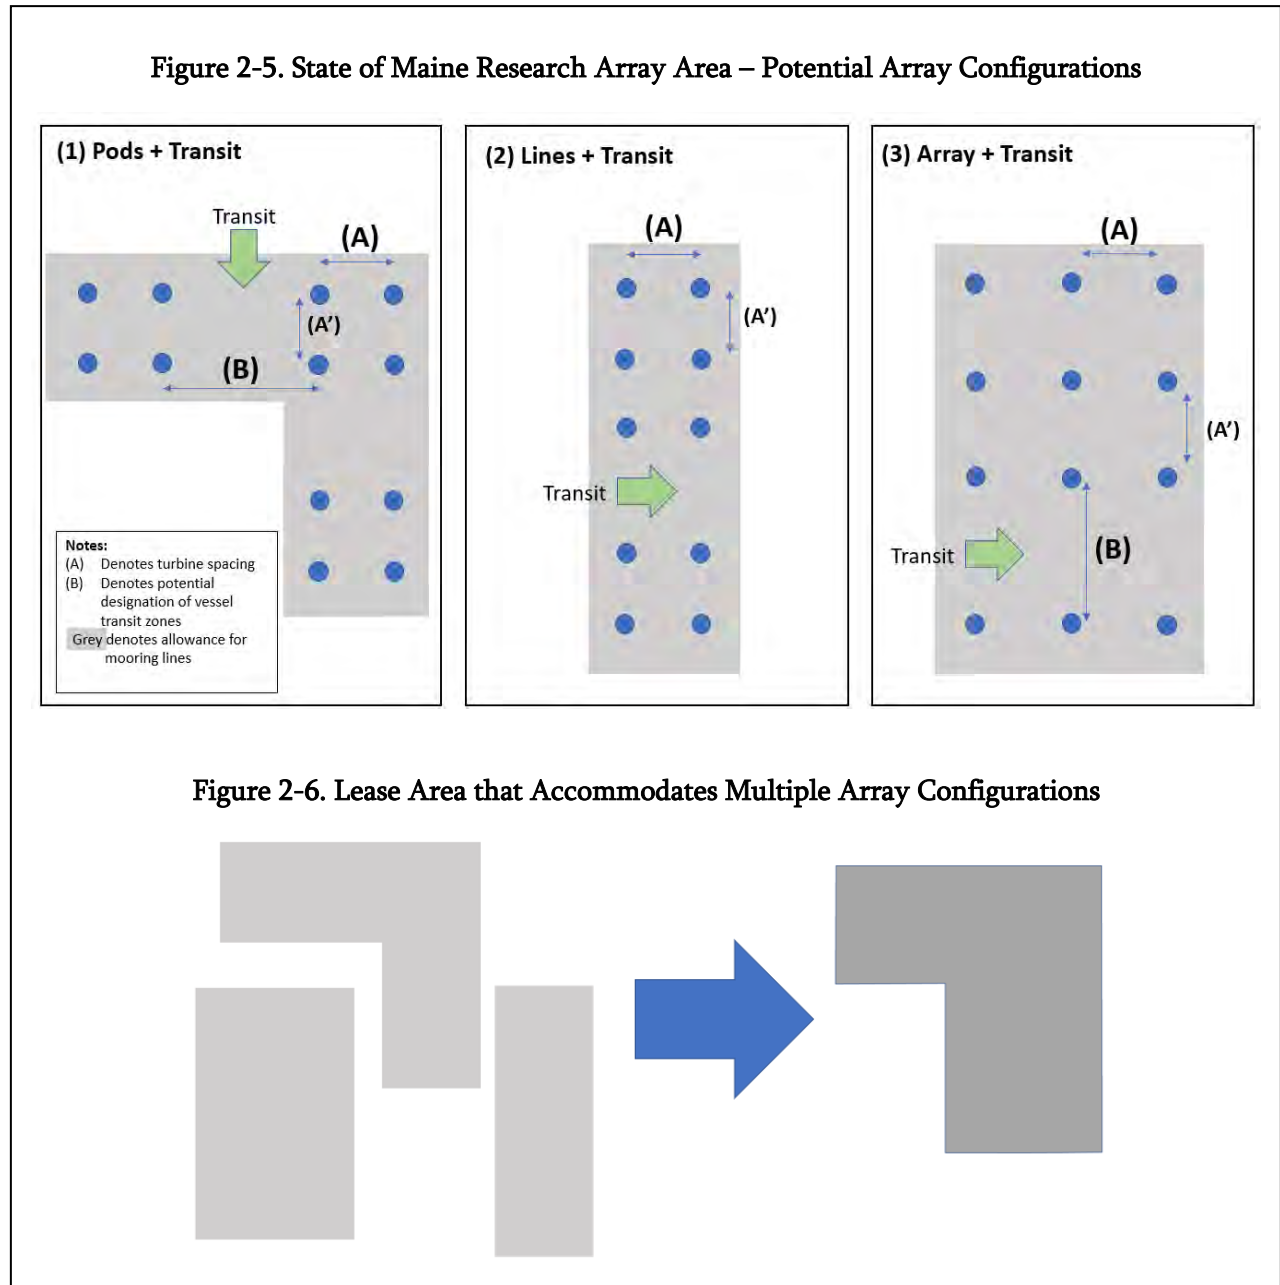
Figure 2-5. State of Maine Research Array Area – Potential Array Configurations

(1) Pods + Transit

Transit

(A)

(A')

(B)

Notes:
(A) Denotes turbine spacing
(B) Denotes potential designation of vessel transit zones
Grey denotes allowance for mooring lines

(2) Lines + Transit

(A)

(A')

Transit

(3) Array + Transit

(A)

(A')

Transit

(B)

Figure 2-6. Lease Area that Accommodates Multiple Array Configurations